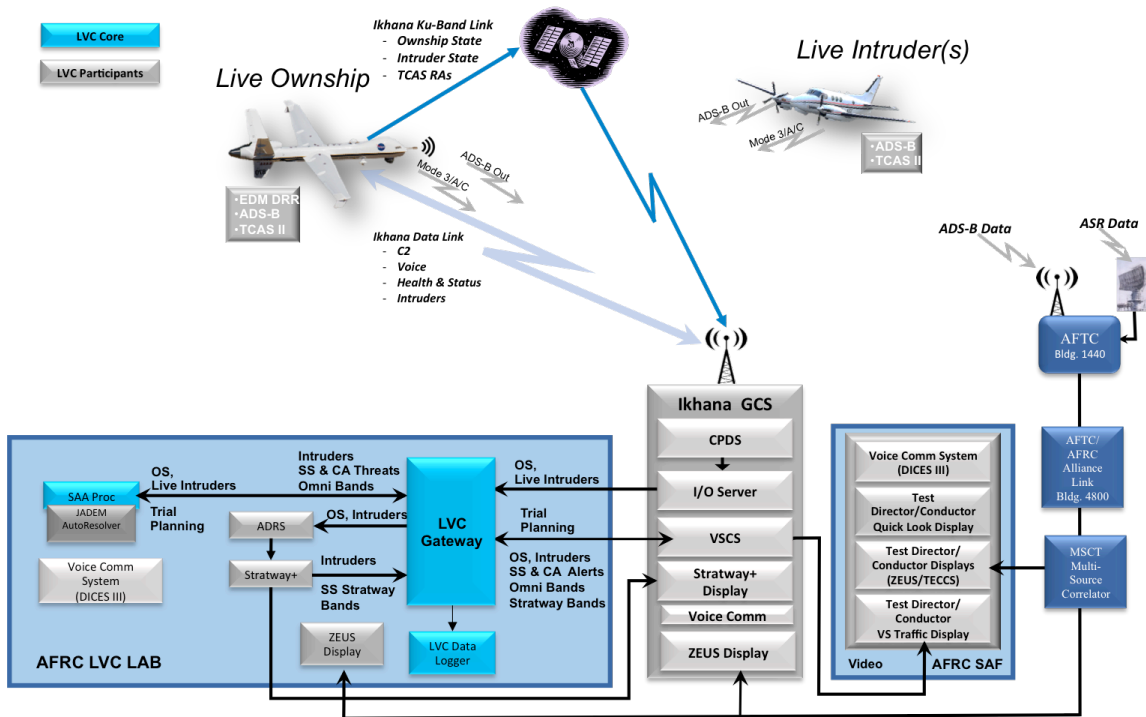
LVC Core

LVC Participants

Ikhana Ku-Band Link
- Ownship State
- Intruder State
- TCAS RAs

Live Ownship

Live Intruder(s)

ADS-B Out

Mode 3/A/C

•ADS-B
•TCAS II

Mode 3/A/C

ADS-B Out

•EDM DRR
•ADS-B
•TCAS II

Ikhana Data Link
- C2
- Voice
- Health & Status
- Intruders

ADS-B Data

ASR Data

AFTC
Bldg. 1440

Ikhana GCS

CPDS

I/O Server

VSCS

Stratway+ Display

Voice Comm

ZEUS Display

AFTC/ AFRC Alliance Link Bldg. 4800

MSCT Multi-Source Correlator

Voice Comm System (DICES III)

Test Director/Conductor Quick Look Display

Test Director/ Conductor Displays (ZEUS/TECCS)

Test Director/ Conductor VS Traffic Display

Video

AFRC SAF

OS, Live Intruders

Trial Planning

OS, Intruders SS & CA Alerts Omni Bands Stratway Bands

Intruders SS & CA Threats Omni Bands

OS, Live Intruders

SAA Proc

JADEM AutoResolver

Trial Planning

ADRS

OS, Intruders

LVC Gateway

Stratway+

Intruders

SS Stratway Bands

Voice Comm System (DICES III)

ZEUS Display

LVC Data Logger

AFRC LVC LAB